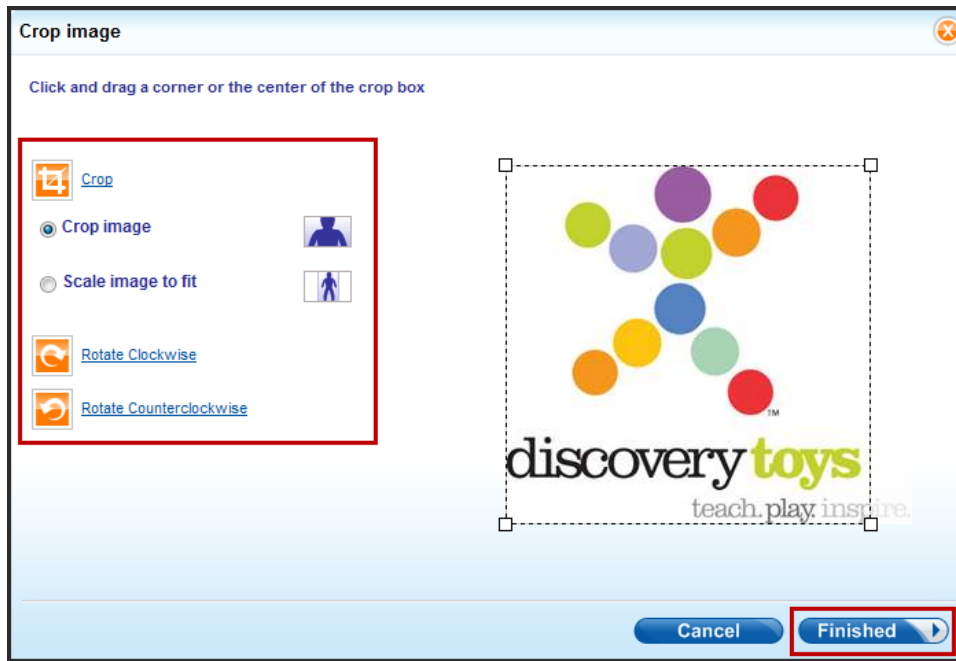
Crop image

Click and drag a corner or the center of the crop box

Crop

Crop image

Scale image to fit

Rotate Clockwise

Rotate Counterclockwise

™

discovery toys

teach.play.inspire.

Cancel

Finished